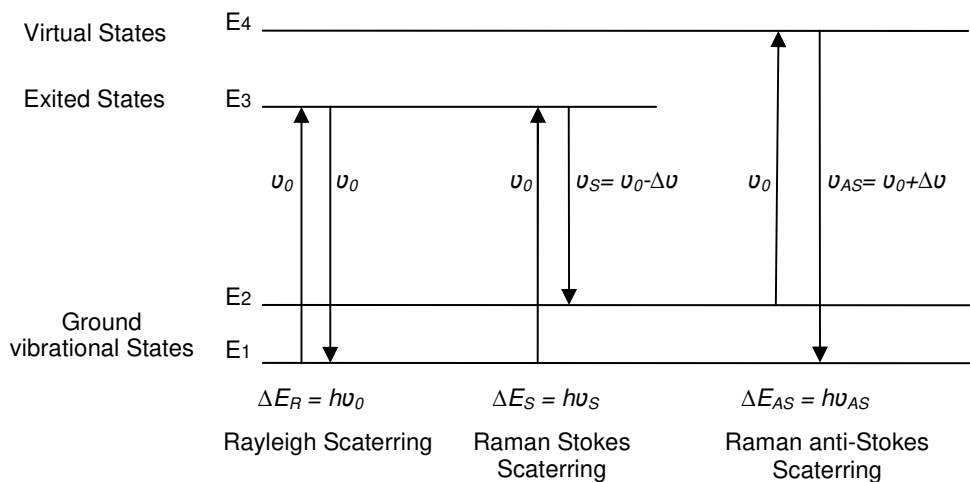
Virtual States $E_4$

Exited States $E_3$

$\upsilon_0$ $\upsilon_0$ $\upsilon_0$ $\upsilon_S = \upsilon_0 - \Delta\upsilon$ $\upsilon_0$ $\upsilon_{AS} = \upsilon_0 + \Delta\upsilon$

$E_2$

Ground vibrational States $E_1$

$\Delta E_R = h\upsilon_0$ $\Delta E_S = h\upsilon_S$ $\Delta E_{AS} = h\upsilon_{AS}$

Rayleigh Scaterring

Raman Stokes Scaterring

Raman anti-Stokes Scaterring